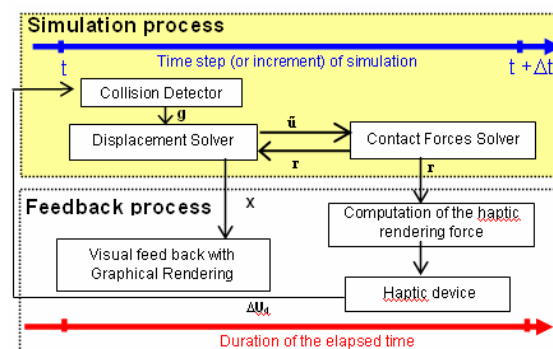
Simulation process

Time step (or increment) of simulation

t

t + Δt

Collision Detector

g

Displacement Solver

ũ

Contact Forces Solver

r

r

Feedback process

x

Computation of the haptic rendering force

Visual feed back with Graphical Rendering

Haptic device

$\Delta U_d$

Duration of the elapsed time